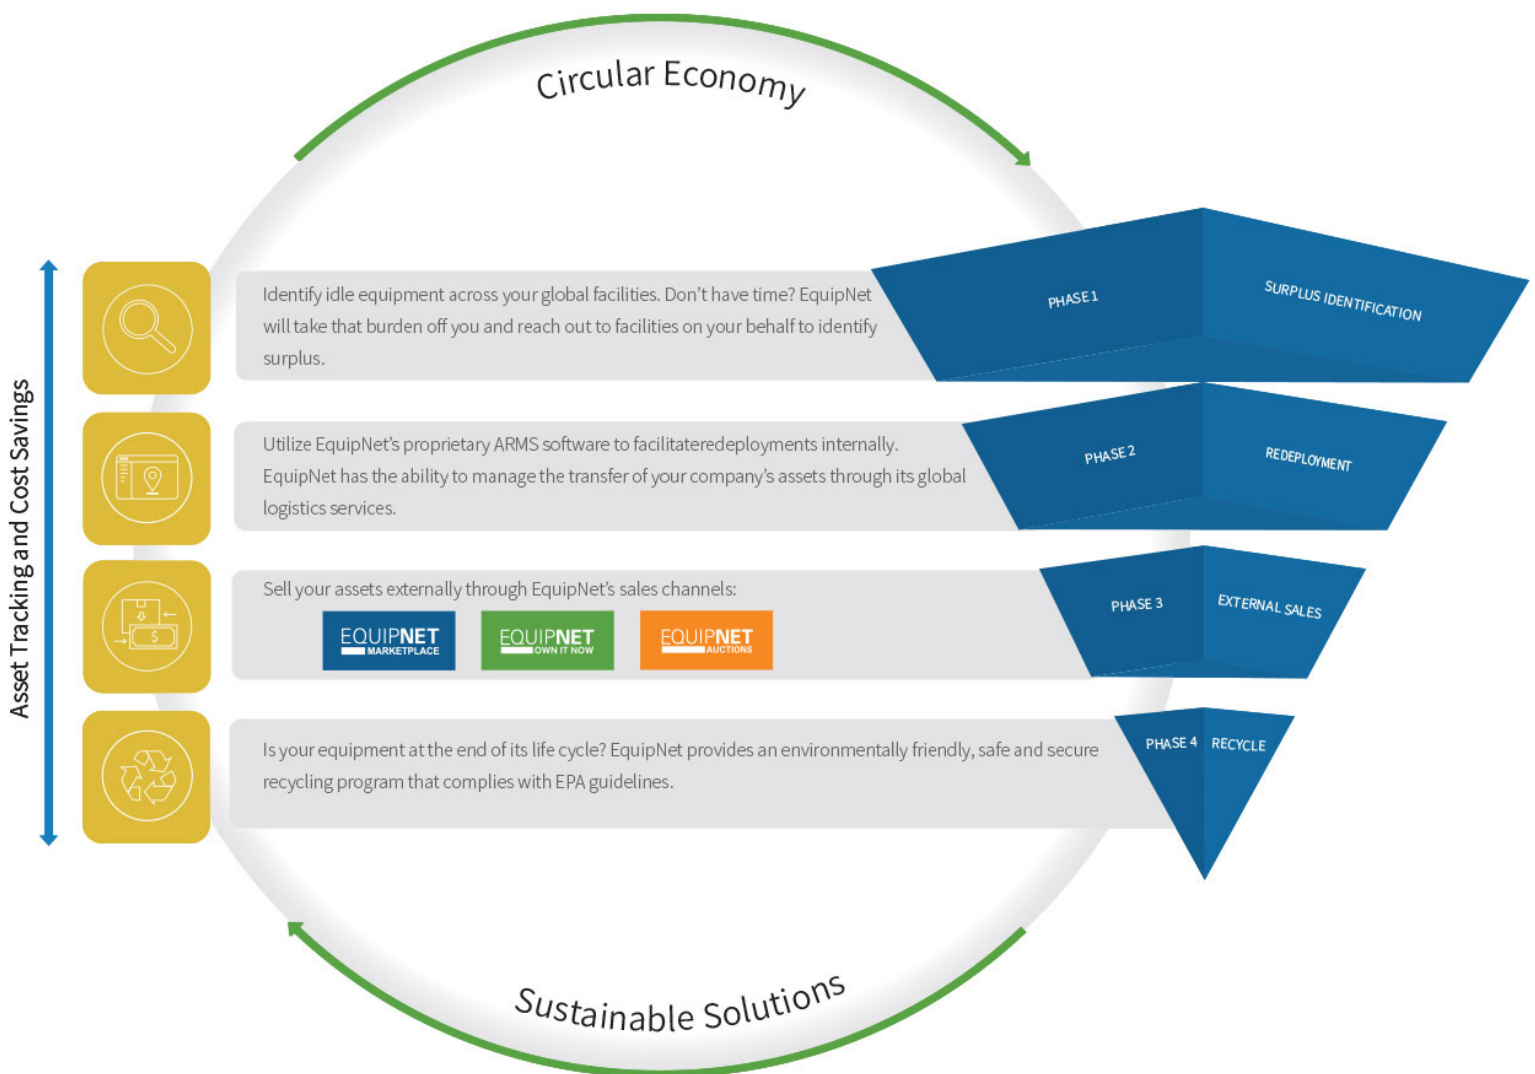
Circular Economy

Asset Tracking and Cost Savings

Identify idle equipment across your global facilities. Don't have time? EquipNet will take that burden off you and reach out to facilities on your behalf to identify surplus.

PHASE 1

SURPLUS IDENTIFICATION

Utilize EquipNet's proprietary ARMS software to facilitateredeployments internally. EquipNet has the ability to manage the transfer of your company's assets through its global logistics services.

PHASE 2

REDEPLOYMENT

Sell your assets externally through EquipNet's sales channels:

EQUIPNET MARKETPLACE

EQUIPNET OWN IT NOW

EQUIPNET AUCTIONS

PHASE 3

EXTERNAL SALES

Is your equipment at the end of its life cycle? EquipNet provides an environmentally friendly, safe and secure recycling program that complies with EPA guidelines.

PHASE 4

RECYCLE

Sustainable Solutions